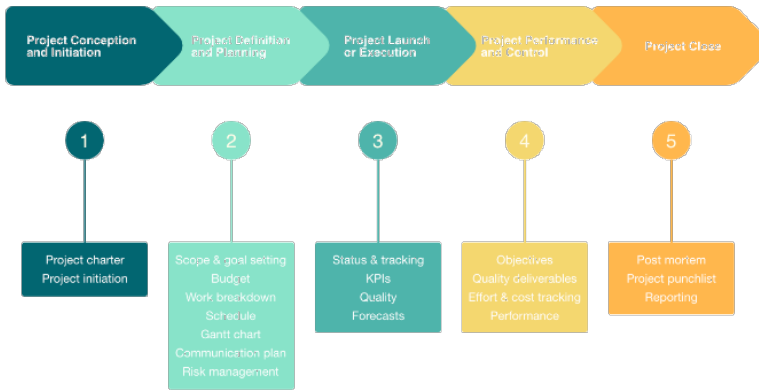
Project Conception and Initiation

Project Definition and Planning

Project Launch or Execution

Project Performance and Control

Project Close

1

2

3

4

5

Project charter
Project initiation

Scope & goal setting
Budget
Work breakdown
Schedule
Gantt chart
Communication plan
Risk management

Status & tracking
KPIs
Quality
Forecasts

Objectives
Quality deliverables
Effort & cost tracking
Performance

Post mortem
Project punchlist
Reporting